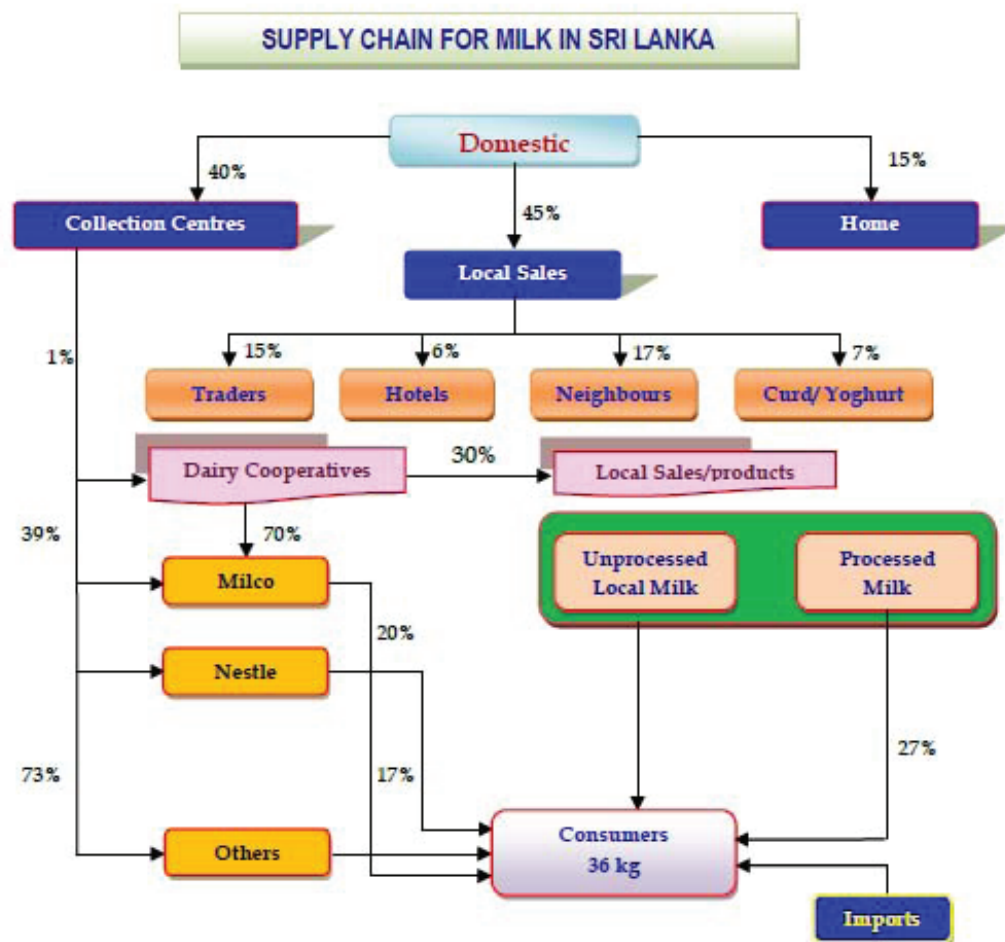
SUPPLY CHAIN FOR MILK IN SRI LANKA

Domestic

40%

45%

15%

Collection Centres

Home

Local Sales

1%

15%

6%

17%

7%

Traders

Hotels

Neighbours

Curd/ Yoghurt

Dairy Cooperatives

30%

Local Sales/products

39%

70%

Milco

Unprocessed Local Milk

Processed Milk

20%

Nestle

27%

73%

17%

Consumers 36 kg

Others

Imports